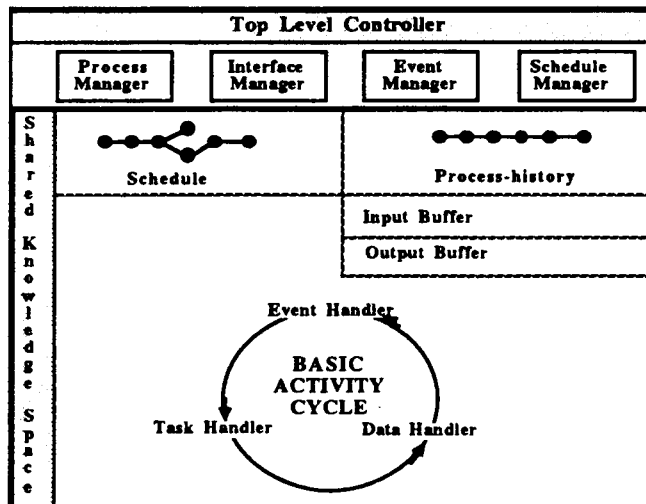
Top Level Controller

Process Manager

Interface Manager

Event Manager

Schedule Manager

Shared Knowledge Space

Schedule

Process-history

Input Buffer

Output Buffer

Event Handler

BASIC ACTIVITY CYCLE

Task Handler

Data Handler